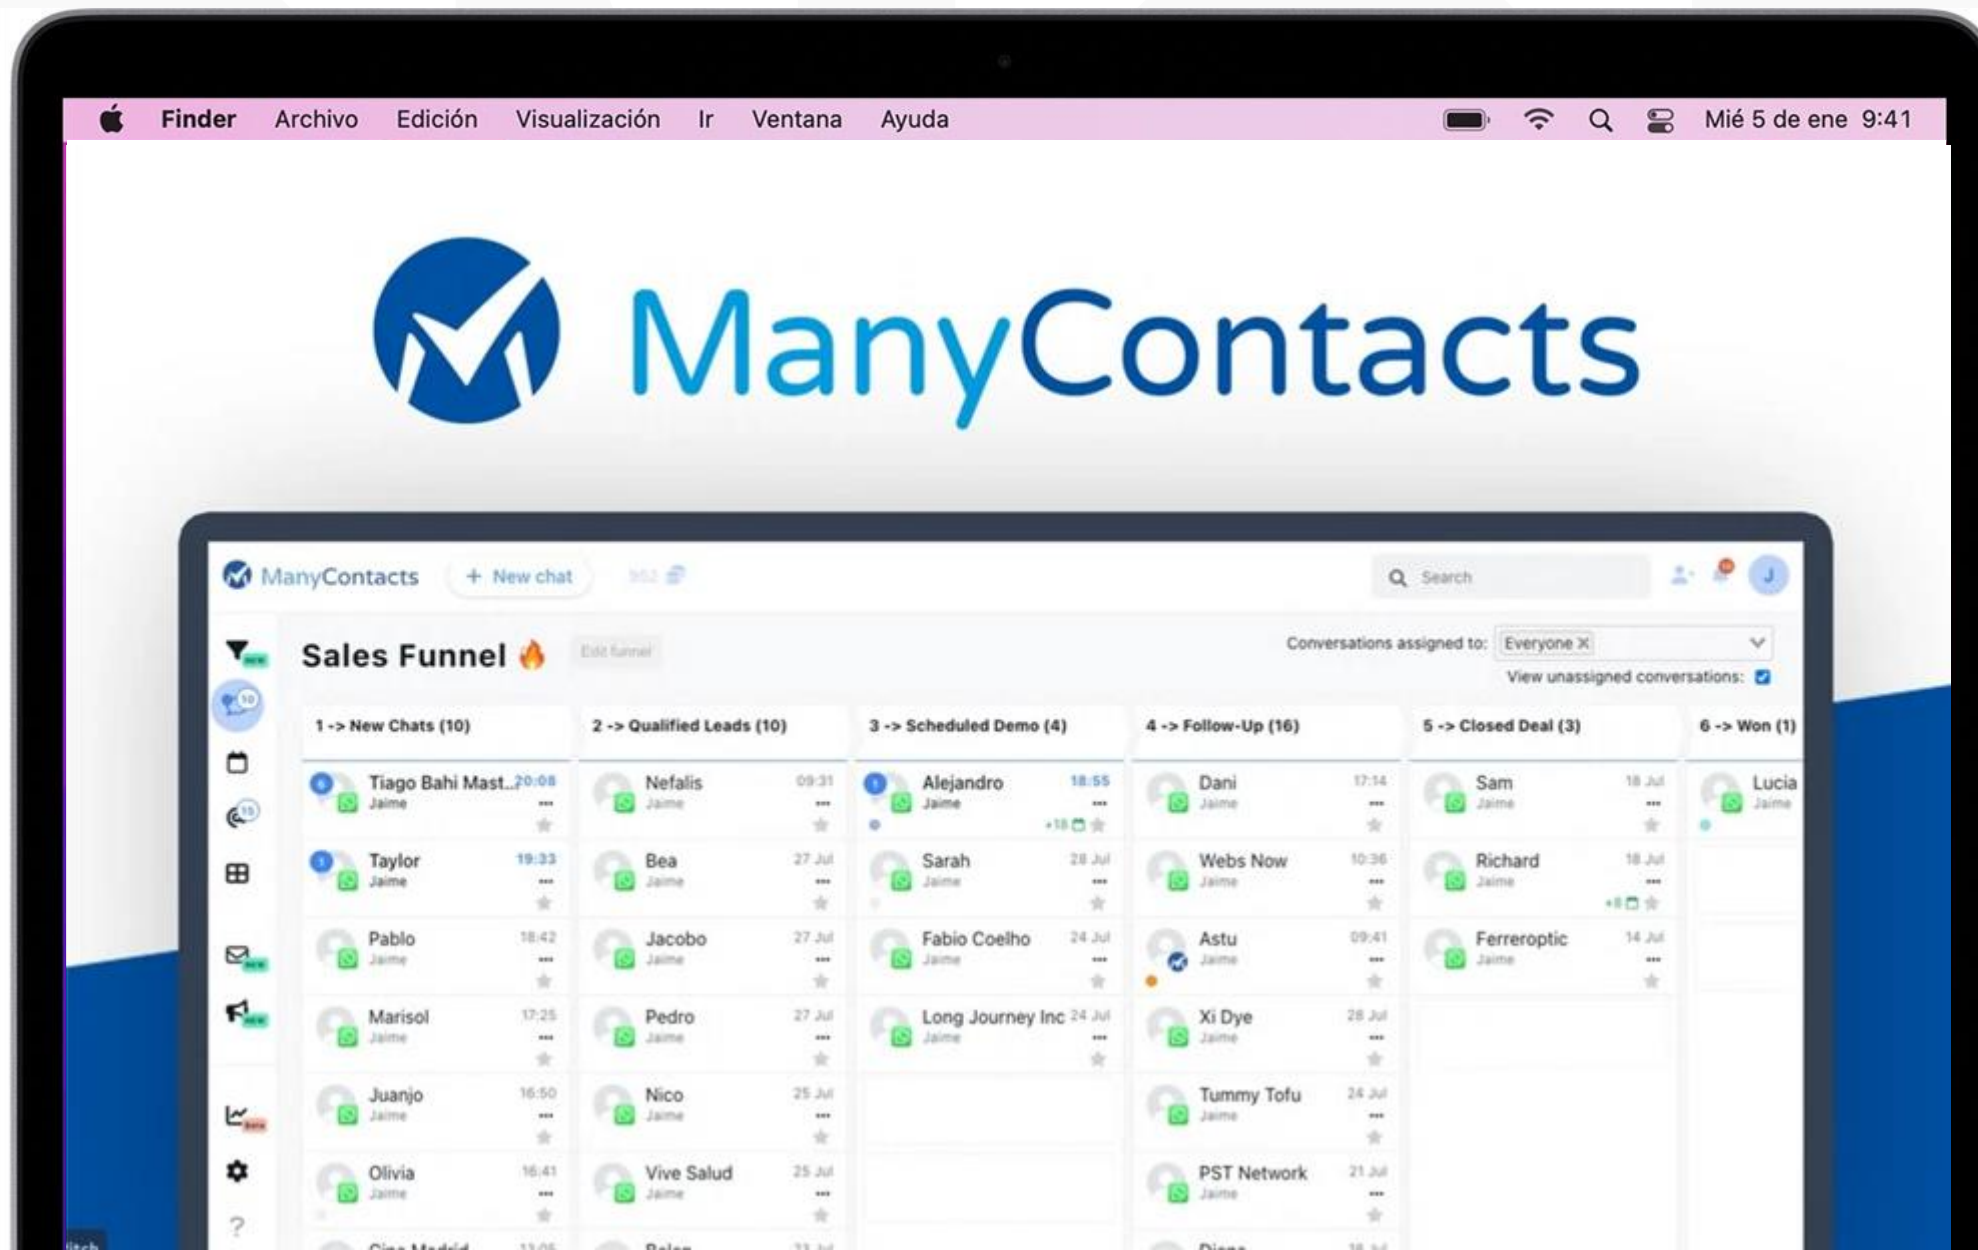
Finder Archivo Edición Visualización Ir Ventana Ayuda

Mié 5 de ene 9:41

ManyContacts

ManyContacts + New chat

Search

Sales Funnel 🔥 Edit funnel

Conversations assigned to: Everyone ×

View unassigned conversations:

| 1 -> New Chats (10) | 2 -> Qualified Leads (10) | 3 -> Scheduled Demo (4) | 4 -> Follow-Up (16) | 5 -> Closed Deal (3) | 6 -> Won (1) |
|---|---|---|---|---|---|
| Tiago Bahi Mast... 20:08 Jaime | Nefalis 09:31 Jaime | Alejandro 18:55 Jaime | Dani 17:14 Jaime | Sam 18 Jul Jaime | Lucia Jaime |
| Taylor 19:33 Jaime | Bea 27 Jul Jaime | Sarah 28 Jul Jaime | Webs Now 10:36 Jaime | Richard 18 Jul Jaime | |
| Pablo 18:42 Jaime | Jacobo 27 Jul Jaime | Fabio Coelho 24 Jul Jaime | Astu 09:41 Jaime | Ferreroptic 14 Jul Jaime | |
| Marisol 17:25 Jaime | Pedro 27 Jul Jaime | Long Journey Inc 24 Jul Jaime | Xi Dye 28 Jul Jaime | | |
| Juanjo 16:50 Jaime | Nico 25 Jul Jaime | | Tummy Tofu 24 Jul Jaime | | |
| Olivia 16:41 Jaime | Vive Salud 25 Jul Jaime | | PST Network 21 Jul Jaime | | |
| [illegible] | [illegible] | | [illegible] | | |